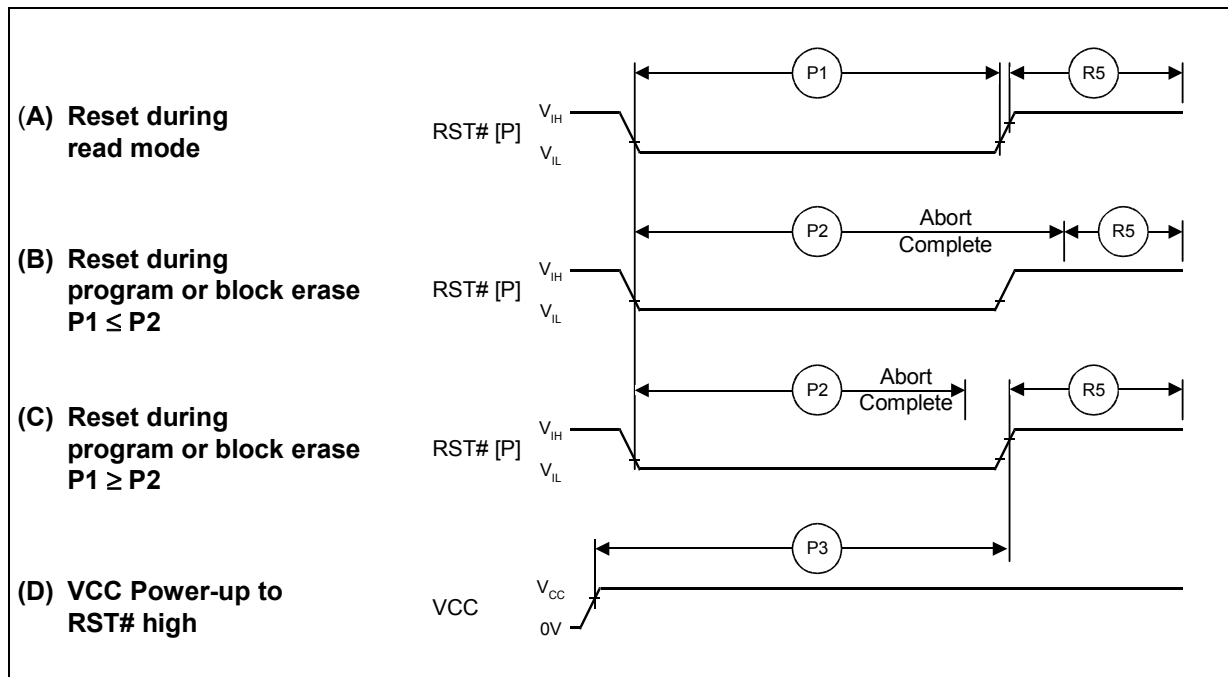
(A) Reset during read mode

RST# [P]
$V_{IH}$
$V_{IL}$

P1
R5

(B) Reset during program or block erase P1 $\leq$ P2

RST# [P]
$V_{IH}$
$V_{IL}$

P2
Abort Complete
R5

(C) Reset during program or block erase P1 $\geq$ P2

RST# [P]
$V_{IH}$
$V_{IL}$

P2
Abort Complete
R5

(D) VCC Power-up to RST# high

VCC
$V_{CC}$
0V

P3